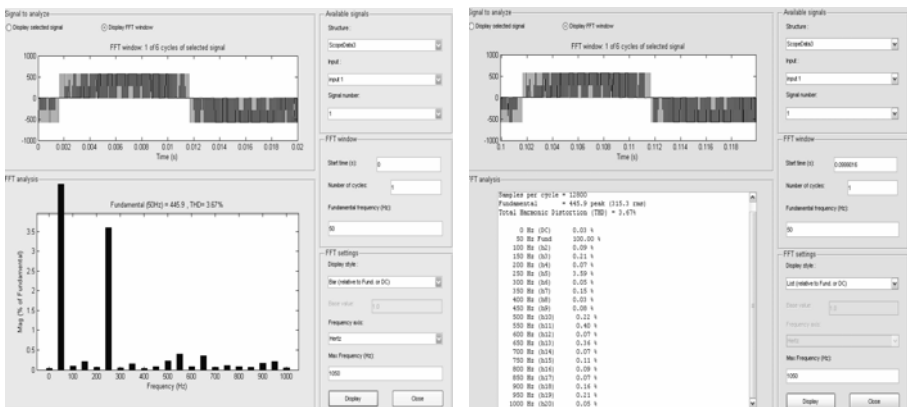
Signal to analyze
Display selected signal
Display FFT window
FFT window: 1 of 6 cycles of selected signal
1000
500
0
-500
-1000
0 0.002 0.004 0.006 0.008 0.01 0.012 0.014 0.016 0.018 0.02
Time (s)

FFT analysis
Fundamental (50Hz) = 445.9 , THD= 3.67%
3.5
3
2.5
2
1.5
1
0.5
0
Mag (% of Fundamental)
0 100 200 300 400 500 600 700 800 900 1000
Frequency (Hz)

Available signals
Structure :
ScopeData3
Input :
Input 1
Signal number :
1

FFT window
Start time (s):
0
Number of cycles:
1
Fundamental frequency (Hz):
50

FFT settings
Display style :
Bar (relative to Fund. or DC)
Base value :
1.0
Frequency axis :
Hertz
Max Frequency (Hz) :
1050
Display
Close

Signal to analyze
Display selected signal
Display FFT window
FFT window: 1 of 6 cycles of selected signal
1000
500
0
-500
-1000
0.1 0.102 0.104 0.106 0.108 0.11 0.112 0.114 0.116 0.118
Time (s)

FFT analysis
Samples per cycle = 12800
Fundamental = 445.9 peak (315.3 rms)
Total Harmonic Distortion (THD) = 3.67%

0 Hz (DC) 0.03 %
50 Hz Fund 100.00 %
100 Hz (h2) 0.09 %
150 Hz (h3) 0.21 %
200 Hz (h4) 0.07 %
250 Hz (h5) 3.59 %
300 Hz (h6) 0.05 %
350 Hz (h7) 0.15 %
400 Hz (h8) 0.03 %
450 Hz (h9) 0.08 %
500 Hz (h10) 0.22 %
550 Hz (h11) 0.40 %
600 Hz (h12) 0.07 %
650 Hz (h13) 0.36 %
700 Hz (h14) 0.07 %
750 Hz (h15) 0.11 %
800 Hz (h16) 0.09 %
850 Hz (h17) 0.07 %
900 Hz (h18) 0.16 %
950 Hz (h19) 0.21 %
1000 Hz (h20) 0.05 %

Available signals
Structure :
ScopeData3
Input :
Input 1
Signal number :
1

FFT window
Start time (s):
0.0999016
Number of cycles:
1
Fundamental frequency (Hz):
50

FFT settings
Display style :
List (relative to Fund. or DC)
Base value :
1.0
Frequency axis :
Hertz
Max Frequency (Hz) :
1050
Display
Close